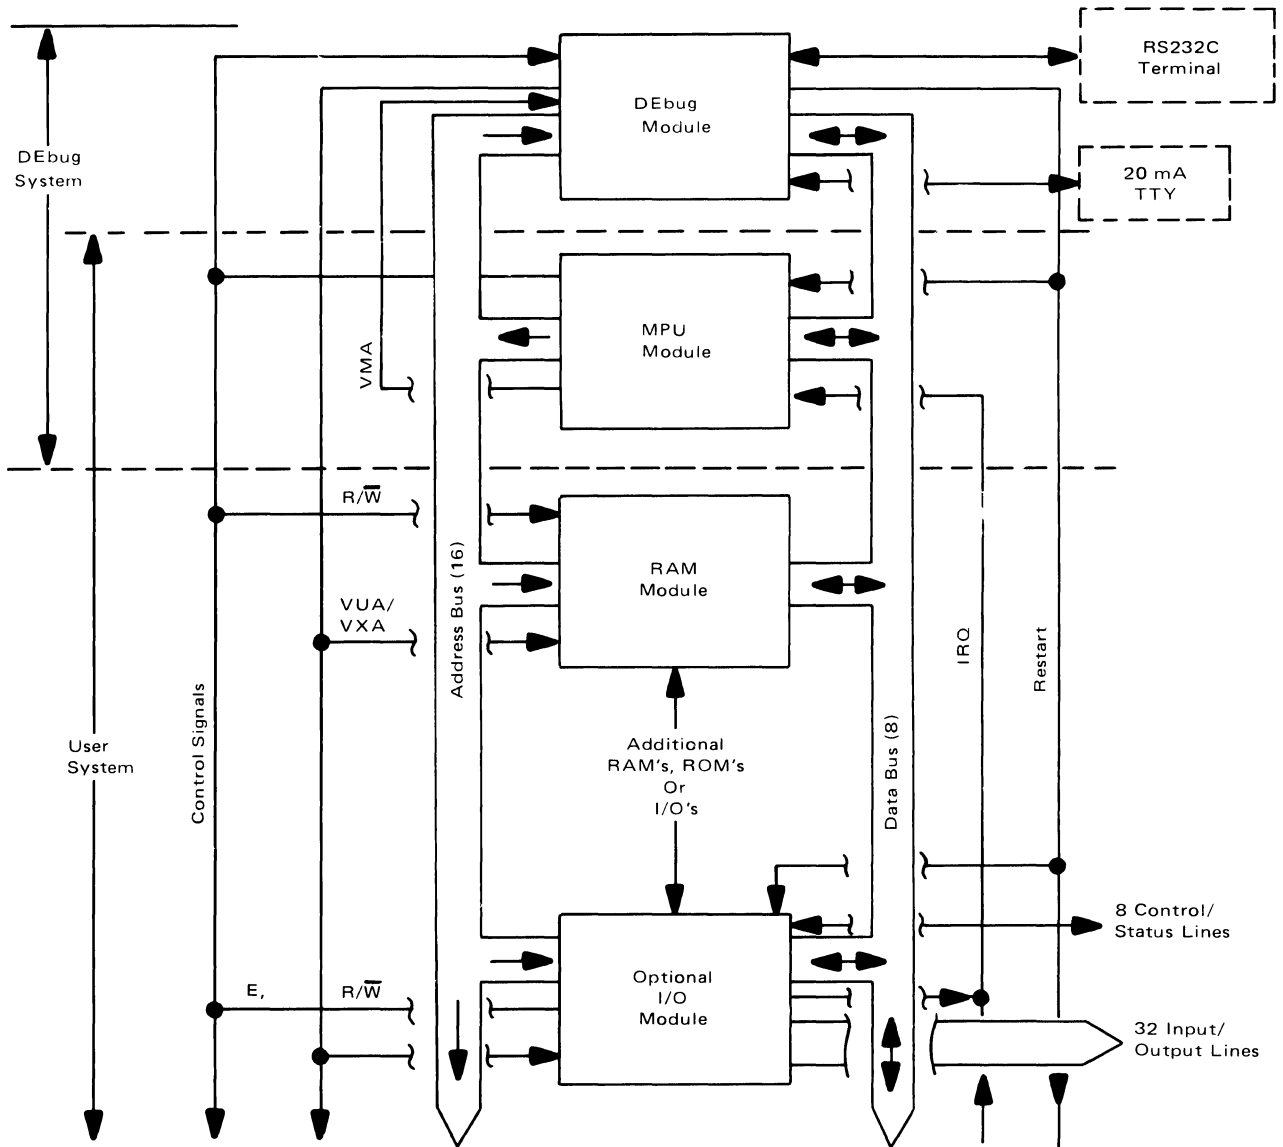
DEbug System

RS232C Terminal

DEbug Module

20 mA TTY

MPU Module

VMA

User System

R/$\overline{W}$

RAM Module

VUA/ VXA

Control Signals

Address Bus (16)

Additional RAM's, ROM's Or I/O's

Data Bus (8)

IRQ

Restart

8 Control/ Status Lines

E,

R/$\overline{W}$

Optional I/O Module

32 Input/ Output Lines